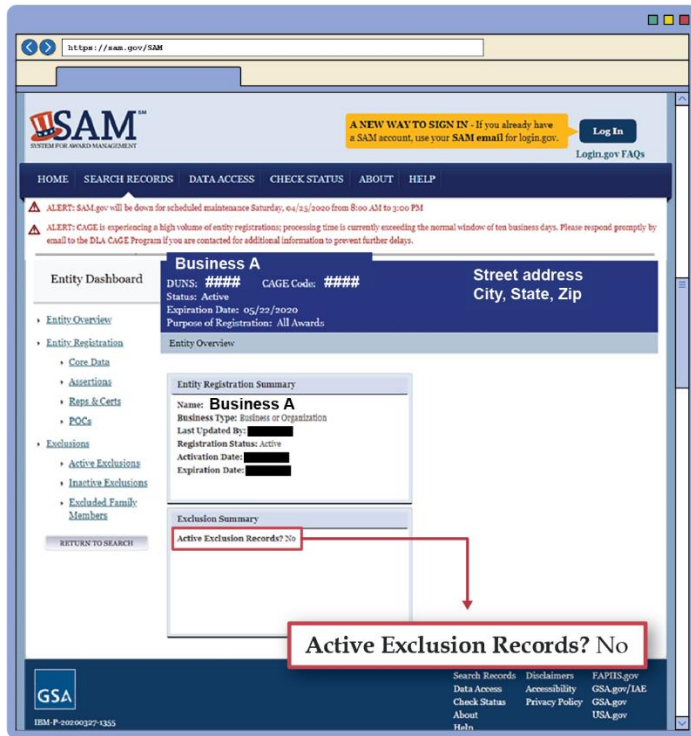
https://sam.gov/SAM

SAM SM
SYSTEM FOR AWARD MANAGEMENT

A NEW WAY TO SIGN IN - If you already have a SAM account, use your SAM email for login.gov.

Log In

Login.gov FAQs

HOME SEARCH RECORDS DATA ACCESS CHECK STATUS ABOUT HELP

ALERT: SAM.gov will be down for scheduled maintenance Saturday, 04/25/2020 from 8:00 AM to 3:00 PM

ALERT: CAGE is experiencing a high volume of entity registrations; processing time is currently exceeding the normal window of ten business days. Please respond promptly by email to the DLA CAGE Program if you are contacted for additional information to prevent further delays.

Entity Dashboard

Business A
DUNS: #### CAGE Code: ####
Status: Active
Expiration Date: 05/22/2020
Purpose of Registration: All Awards

Street address
City, State, Zip

Entity Overview

- Entity Overview
- Entity Registration
  - Core Data
  - Assertions
  - Reps & Certs
  - POCs
- Exclusions
  - Active Exclusions
  - Inactive Exclusions
  - Excluded Family Members

RETURN TO SEARCH

Entity Registration Summary

Name: Business A
Business Type: Business or Organization
Last Updated By:
Registration Status: Active
Activation Date:
Expiration Date:

Exclusion Summary

Active Exclusion Records? No

Active Exclusion Records? No

GSA

IBM-P-20200327-1355

Search Records Disclaimers FAPIIS.gov
Data Access Accessibility GSA.gov/IAE
Check Status Privacy Policy GSA.gov
About USA.gov
Help